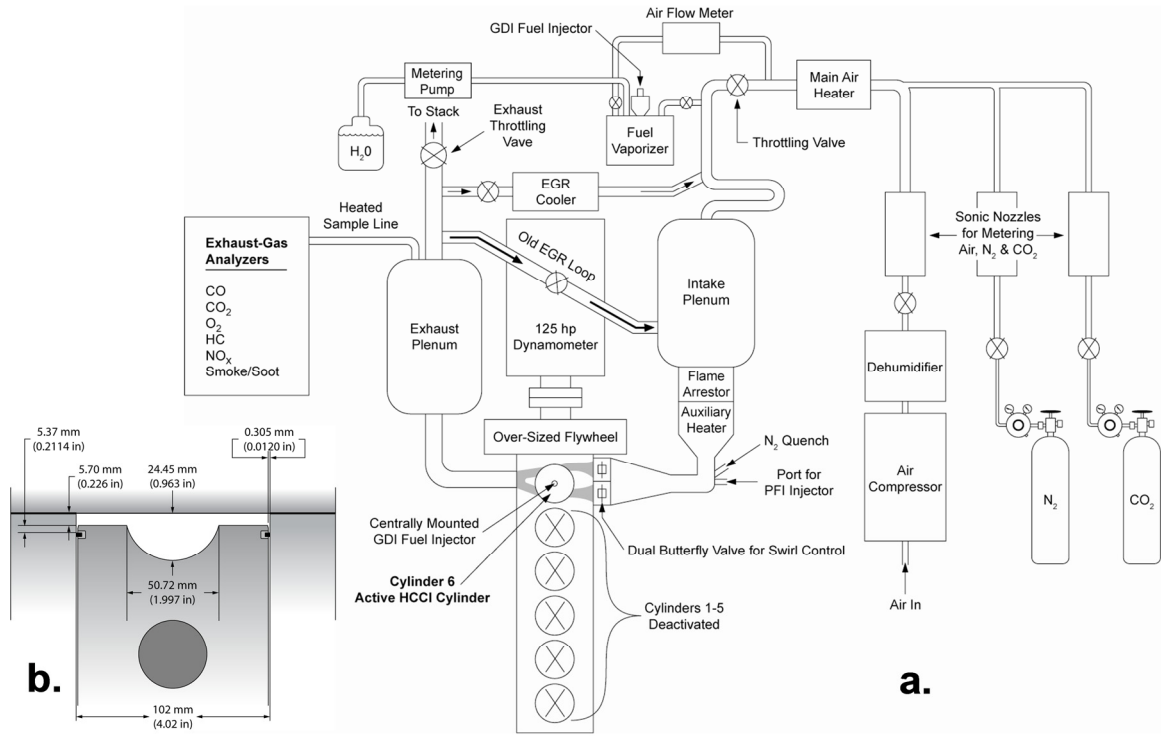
GDI Fuel Injector
Air Flow Meter
Metering Pump
Main Air Heater
To Stack
Exhaust Throttling Vave
$H_20$
Fuel Vaporizer
Throttling Valve
EGR Cooler
Heated Sample Line
Exhaust-Gas Analyzers
CO
$CO_2$
$O_2$
HC
$NO_X$
Smoke/Soot
Old EGR Loop
Intake Plenum
Sonic Nozzles for Metering Air, $N_2$ & $CO_2$
Exhaust Plenum
125 hp Dynamometer
Flame Arrestor
Auxiliary Heater
Dehumidifier
Over-Sized Flywheel
$N_2$ Quench
Port for PFI Injector
Air Compressor
Centrally Mounted GDI Fuel Injector
Dual Butterfly Valve for Swirl Control
$N_2$
$CO_2$
Cylinder 6
Active HCCI Cylinder
Cylinders 1-5 Deactivated
Air In
a.
5.37 mm (0.2114 in)
0.305 mm (0.0120 in)
5.70 mm (0.226 in)
24.45 mm (0.963 in)
50.72 mm (1.997 in)
102 mm (4.02 in)
b.